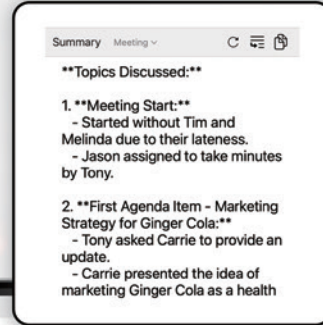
Summary Meeting ⌄

**Topics Discussed:**

1. **Meeting Start:**
- Started without Tim and Melinda due to their lateness.
- Jason assigned to take minutes by Tony.

2. **First Agenda Item - Marketing Strategy for Ginger Cola:**
- Tony asked Carrie to provide an update.
- Carrie presented the idea of marketing Ginger Cola as a health